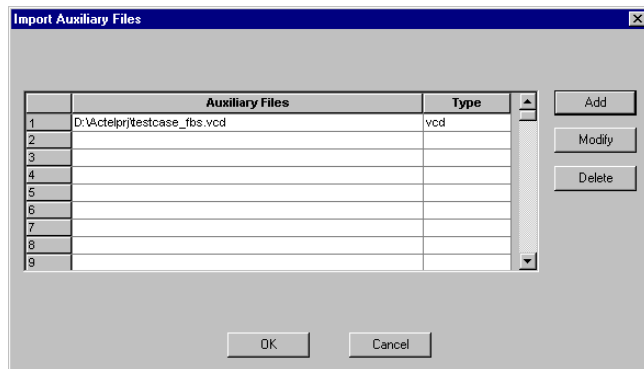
Import Auxiliary Files

|  | Auxiliary Files | Type |
|---|---|---|
| 1 | D:\Actelprj\testcase_fbs.vcd | vcd |
| 2 |  |  |
| 3 |  |  |
| 4 |  |  |
| 5 |  |  |
| 6 |  |  |
| 7 |  |  |
| 8 |  |  |
| 9 |  |  |

Add

Modify

Delete

OK

Cancel